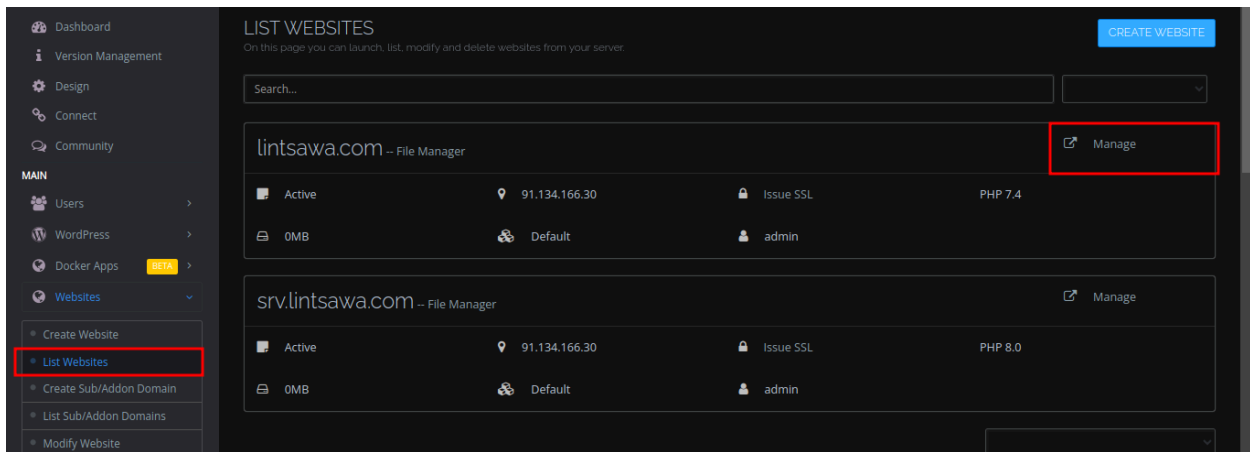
Dashboard
Version Management
Design
Connect
Community
MAIN
Users
WordPress
Docker Apps BETA
Websites
Create Website
List Websites
Create Sub/Addon Domain
List Sub/Addon Domains
Modify Website

LIST WEBSITES
On this page you can launch, list, modify and delete websites from your server.

CREATE WEBSITE

Search...

lintsawa.com -- File Manager
Manage

| Active | 91.134.166.30 | Issue SSL | PHP 7.4 |
|---|---|---|---|
| 0MB | Default | admin | |

srv.lintsawa.com -- File Manager
Manage

| Active | 91.134.166.30 | Issue SSL | PHP 8.0 |
|---|---|---|---|
| 0MB | Default | admin | |